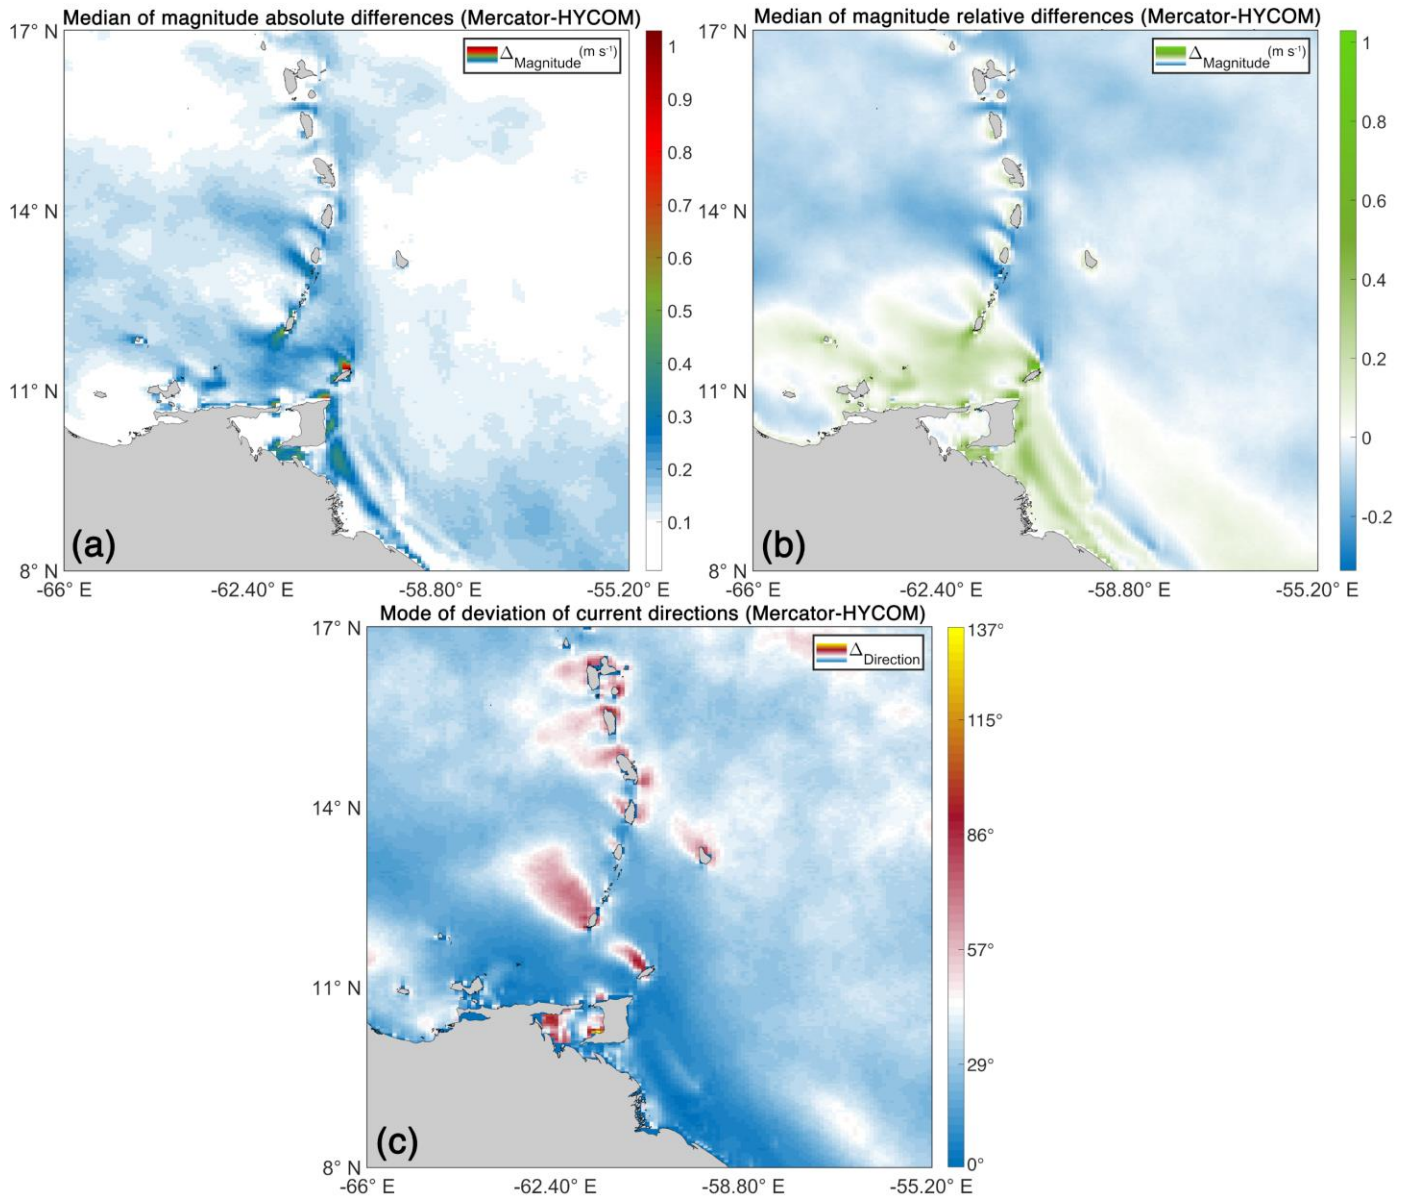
Median of magnitude absolute differences (Mercator-HYCOM)

$\Delta_{Magnitude}^{(m\ s^{-1})}$

1
0.9
0.8
0.7
0.6
0.5
0.4
0.3
0.2
0.1

17° N
14° N
11° N
8° N
-66° E
-62.40° E
-58.80° E
-55.20° E

(a)

Median of magnitude relative differences (Mercator-HYCOM)

$\Delta_{Magnitude}^{(m\ s^{-1})}$

1
0.8
0.6
0.4
0.2
0
-0.2

17° N
14° N
11° N
8° N
-66° E
-62.40° E
-58.80° E
-55.20° E

(b)

Mode of deviation of current directions (Mercator-HYCOM)

$\Delta_{Direction}$

137°
115°
86°
57°
29°
0°

17° N
14° N
11° N
8° N
-66° E
-62.40° E
-58.80° E
-55.20° E

(c)